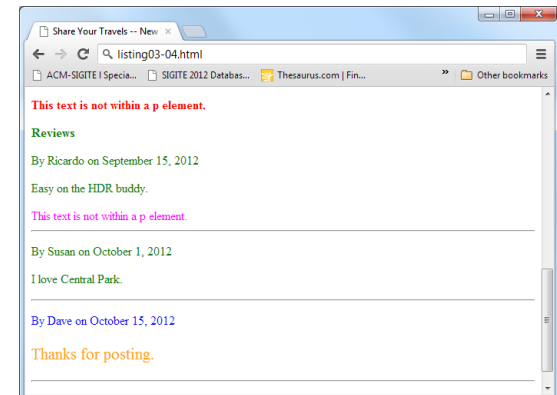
Share Your Travels -- New ×

listing03-04.html

ACM-SIGITE | Specia... SIGITE 2012 Databas... Thesaurus.com | Fin... » Other bookmarks

This text is not within a p element.

Reviews

By Ricardo on September 15, 2012

Easy on the HDR buddy.

This text is not within a p element.

By Susan on October 1, 2012

I love Central Park.

By Dave on October 15, 2012

Thanks for posting.